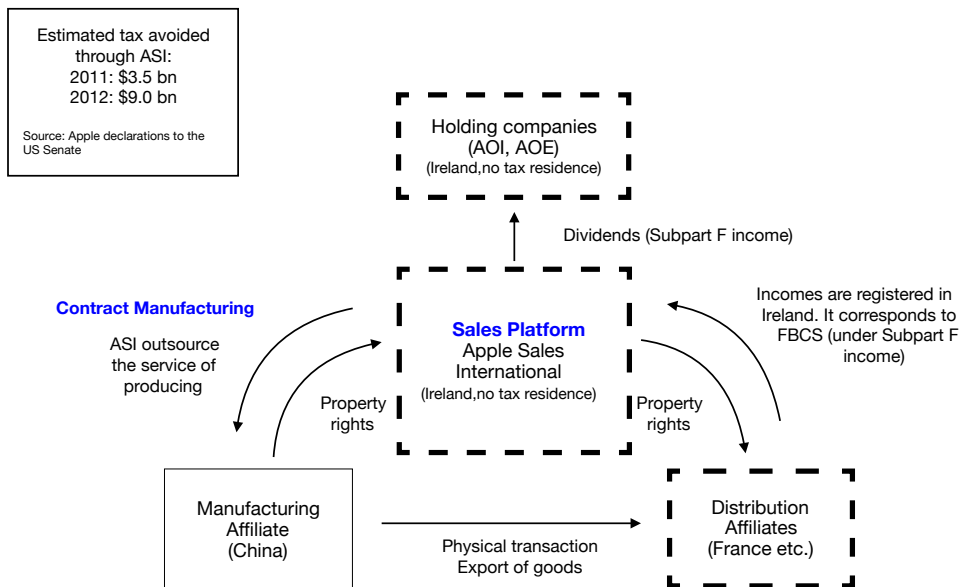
Estimated tax avoided through ASI:
2011: \$3.5 bn
2012: \$9.0 bn

Source: Apple declarations to the US Senate

Holding companies (AOI, AOE)
(Ireland,no tax residence)

Dividends (Subpart F income)

Contract Manufacturing

ASI outsource the service of producing

Sales Platform
Apple Sales International
(Ireland,no tax residence)

Incomes are registered in Ireland. It corresponds to FBCS (under Subpart F income)

Property rights

Property rights

Manufacturing Affiliate (China)

Physical transaction
Export of goods

Distribution Affiliates (France etc.)